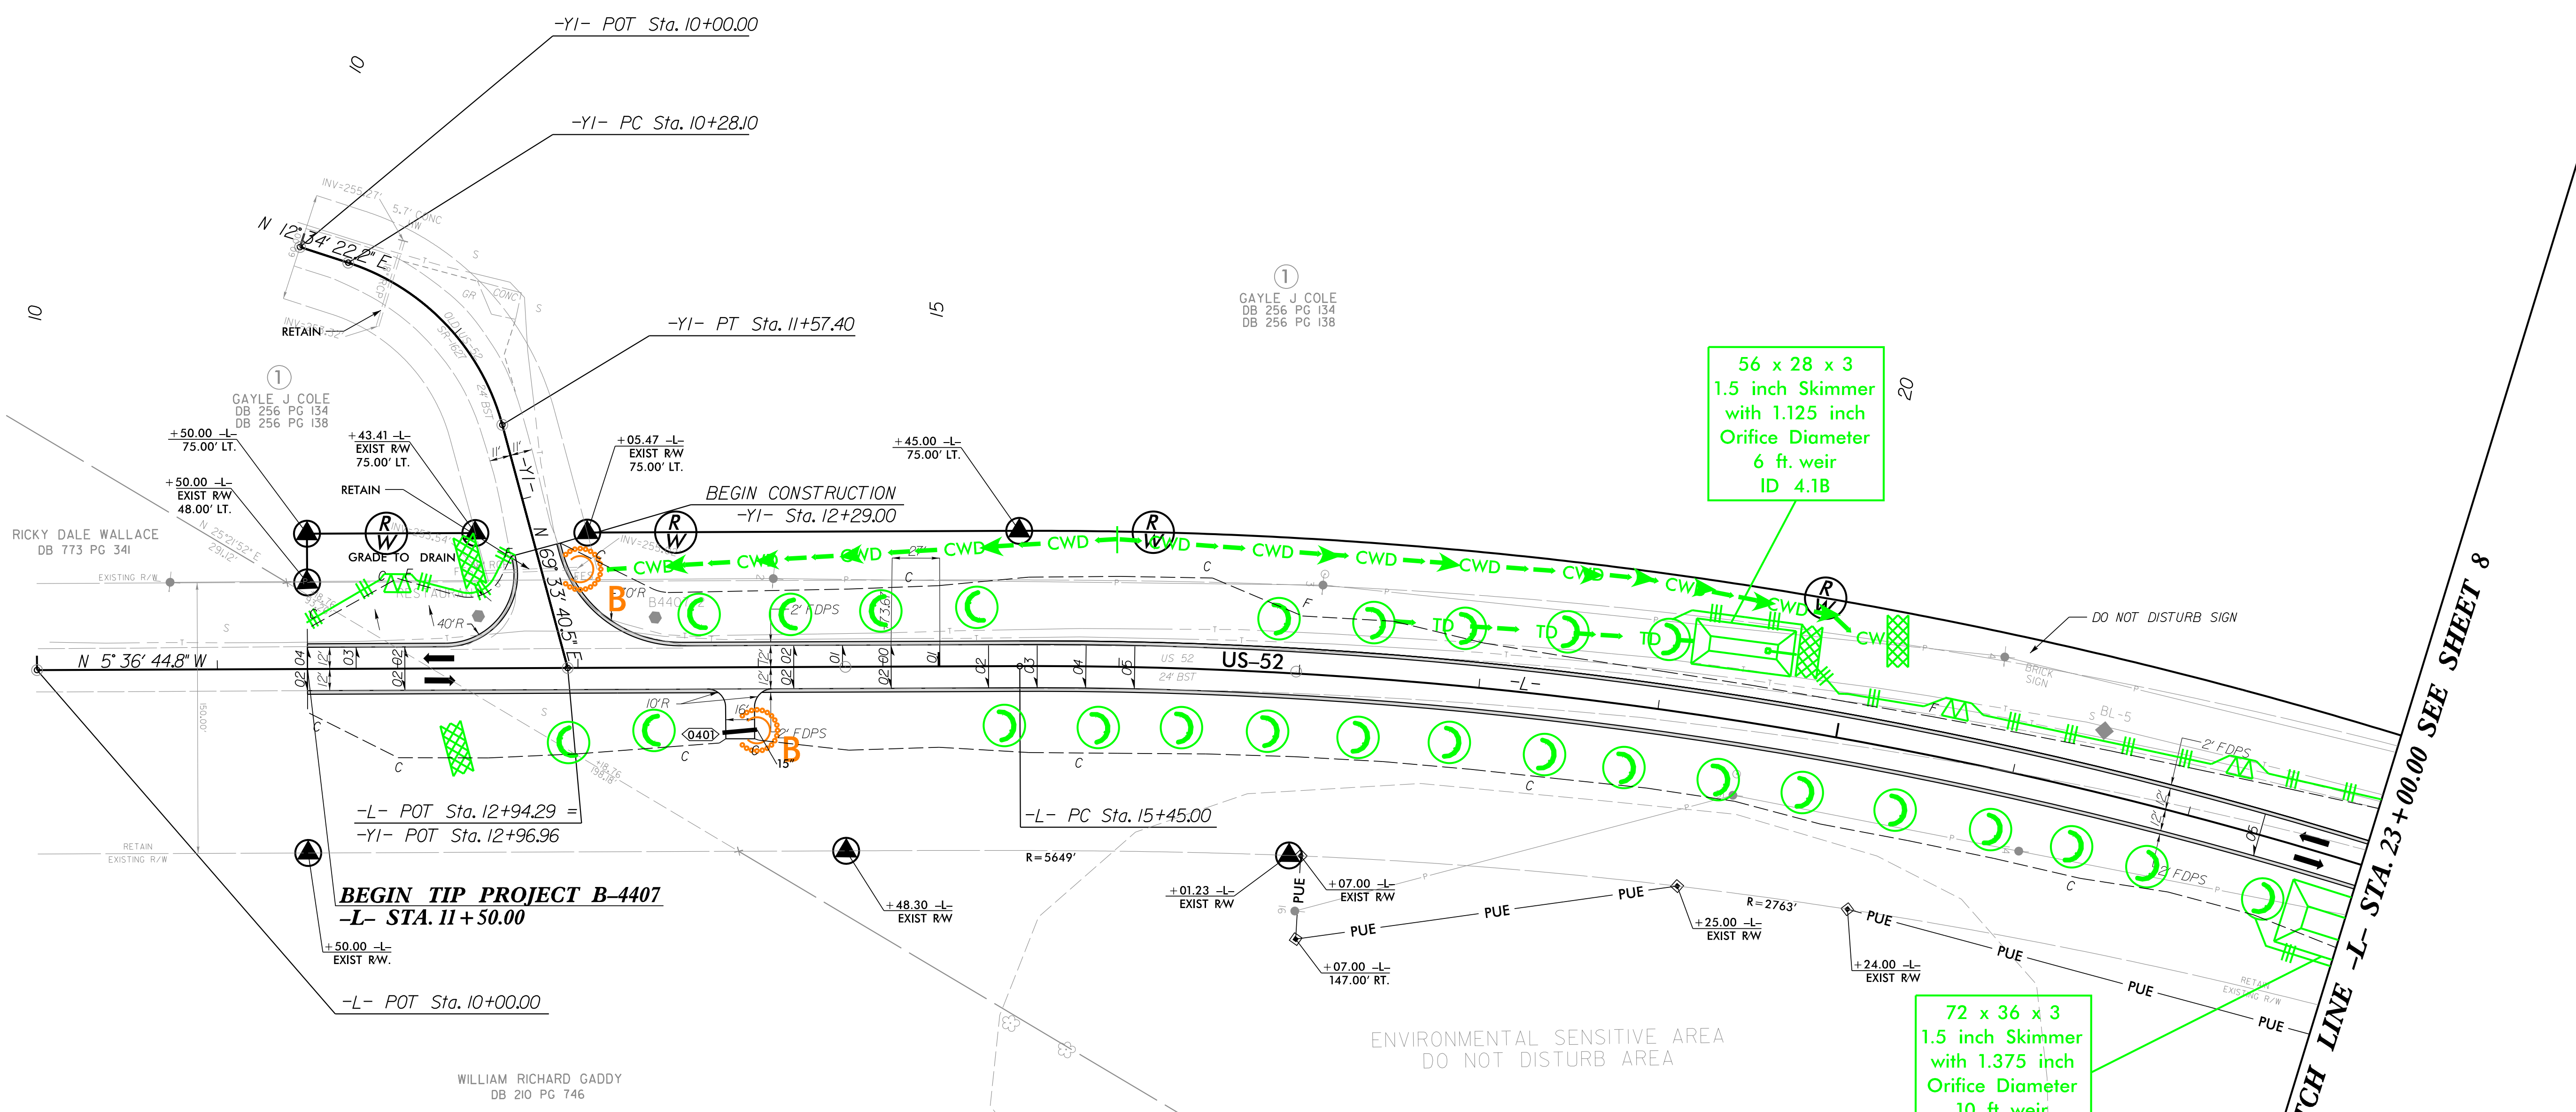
-Y1- POT Sta. 10+00.00

-Y1- PC Sta. 10+28.10

N 12° 34' 22.2" E

-Y1- PT Sta. 11+57.40

RETAIN

10

10

15

20

1
GAYLE J COLE
DB 256 PG 134
DB 256 PG 138

1
GAYLE J COLE
DB 256 PG 134
DB 256 PG 138

56 x 28 x 3
1.5 inch Skimmer
with 1.125 inch
Orifice Diameter
6 ft. weir
ID 4.1B

+50.00 -L-
75.00' LT.

+43.41 -L-
EXIST R/W
75.00' LT.

+05.47 -L-
EXIST R/W
75.00' LT.

+45.00 -L-
75.00' LT.

+50.00 -L-
EXIST R/W
48.00' LT.

RETAIN

BEGIN CONSTRUCTION
-Y1- Sta. 12+29.00

RICKY DALE WALLACE
DB 773 PG 341

EXISTING R/W

GRADE TO DRAIN

CWD CWD CWD CWD CWD CWD CWD CWD CWD CWD CW CWD CW

B

B

40'R

10'R

2' FDPS

2' FDPS

2' FDPS

2' FDPS

TD TD TD

DO NOT DISTURB SIGN

N 5° 36' 44.8" W

N 69° 33' 40.5" E

US-52

-L-

BL-5

0401

15"

-L- POT Sta. 12+94.29 =
-Y1- POT Sta. 12+96.96

-L- PC Sta. 15+45.00

R=5649'

R=2763'

BEGIN TIP PROJECT B-4407
-L- STA. 11+50.00

+50.00 -L-
EXIST R/W.

+48.30 -L-
EXIST R/W

+01.23 -L-
EXIST R/W

+07.00 -L-
EXIST R/W

+25.00 -L-
EXIST R/W

+24.00 -L-
EXIST R/W

+07.00 -L-
147.00' RT.

PUE PUE PUE PUE PUE PUE PUE PUE

RETAIN
EXISTING R/W

-L- POT Sta. 10+00.00

72 x 36 x 3
1.5 inch Skimmer
with 1.375 inch
Orifice Diameter
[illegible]

ENVIRONMENTAL SENSITIVE AREA
DO NOT DISTURB AREA

WILLIAM RICHARD GADDY
DB 210 PG 746

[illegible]CH LINE -L- STA. 23+00.00 SEE SHEET 8